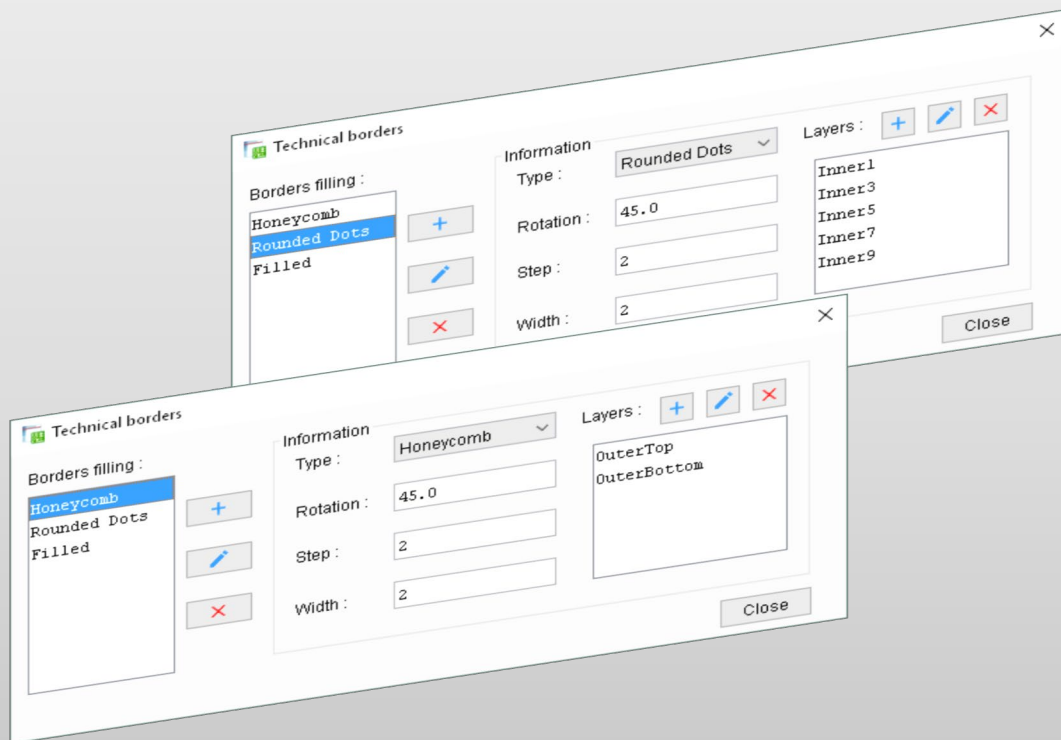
Technical borders

Borders filling :

Honeycomb
Rounded Dots
Filled

+

×

Information

Type : Rounded Dots

Rotation : 45.0

Step : 2

Width : 2

Layers :

+

×

Inner1
Inner3
Inner5
Inner7
Inner9

Close

Technical borders

Borders filling :

Honeycomb
Rounded Dots
Filled

+

×

Information

Type : Honeycomb

Rotation : 45.0

Step : 2

Width : 2

Layers :

+

×

OuterTop
OuterBottom

Close